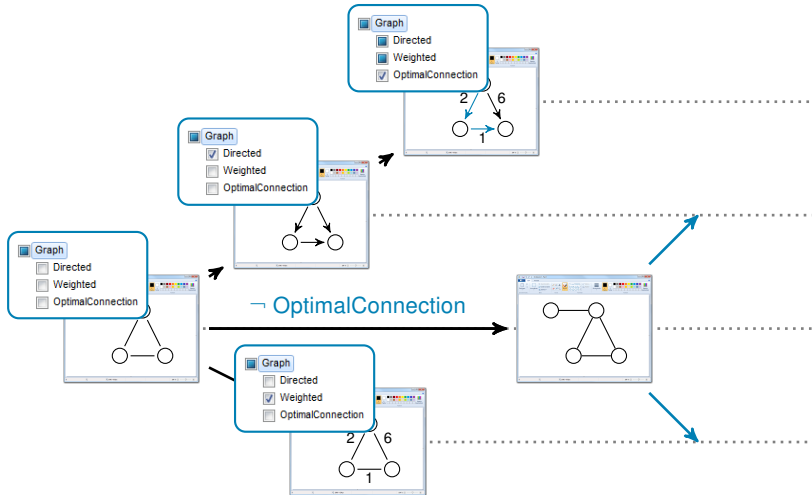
Graph
Directed
Weighted
OptimalConnection

2
6
1

Graph
Directed
Weighted
OptimalConnection

Graph
Directed
Weighted
OptimalConnection

$\neg$ OptimalConnection

Graph
Directed
Weighted
OptimalConnection

2
6
1